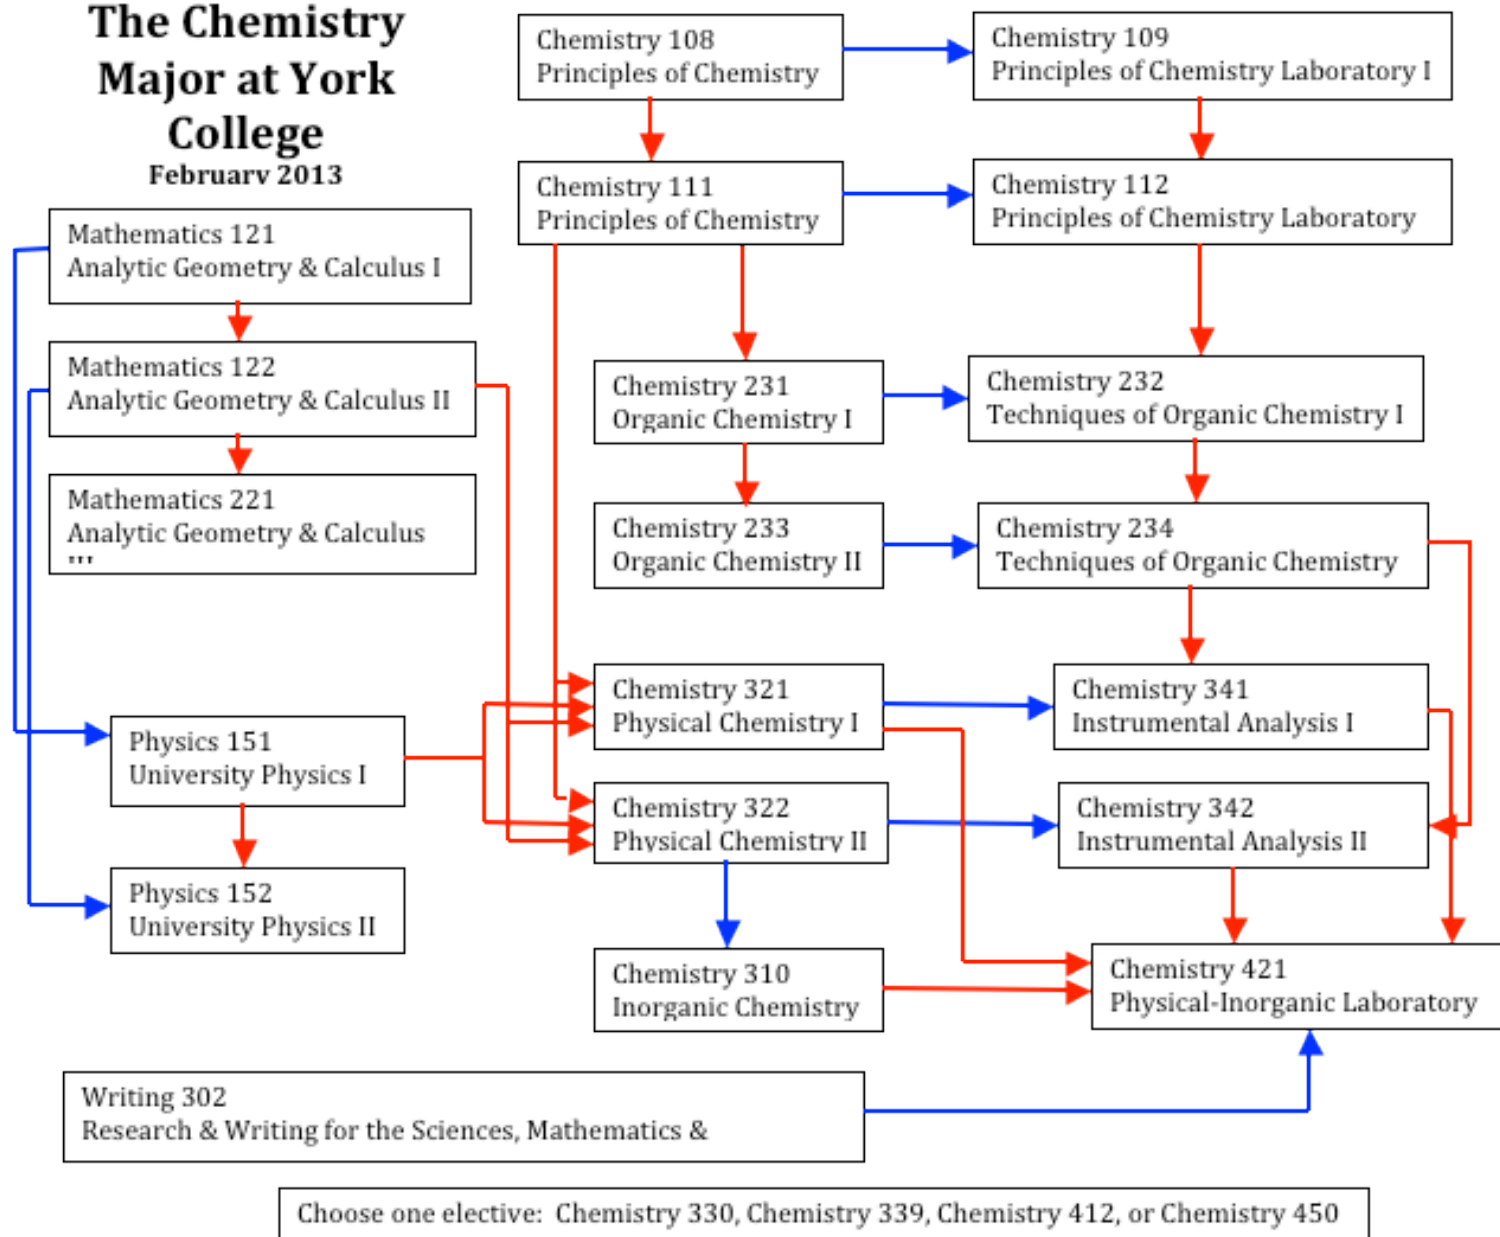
The Chemistry Major at York College
February 2013

Chemistry 108
Principles of Chemistry

Chemistry 109
Principles of Chemistry Laboratory I

Chemistry 111
Principles of Chemistry

Chemistry 112
Principles of Chemistry Laboratory

Mathematics 121
Analytic Geometry & Calculus I

Mathematics 122
Analytic Geometry & Calculus II

Mathematics 221
Analytic Geometry & Calculus III

Chemistry 231
Organic Chemistry I

Chemistry 232
Techniques of Organic Chemistry I

Chemistry 233
Organic Chemistry II

Chemistry 234
Techniques of Organic Chemistry

Chemistry 321
Physical Chemistry I

Chemistry 341
Instrumental Analysis I

Physics 151
University Physics I

Chemistry 322
Physical Chemistry II

Chemistry 342
Instrumental Analysis II

Physics 152
University Physics II

Chemistry 310
Inorganic Chemistry

Chemistry 421
Physical-Inorganic Laboratory

Writing 302
Research & Writing for the Sciences, Mathematics &

Choose one elective: Chemistry 330, Chemistry 339, Chemistry 412, or Chemistry 450